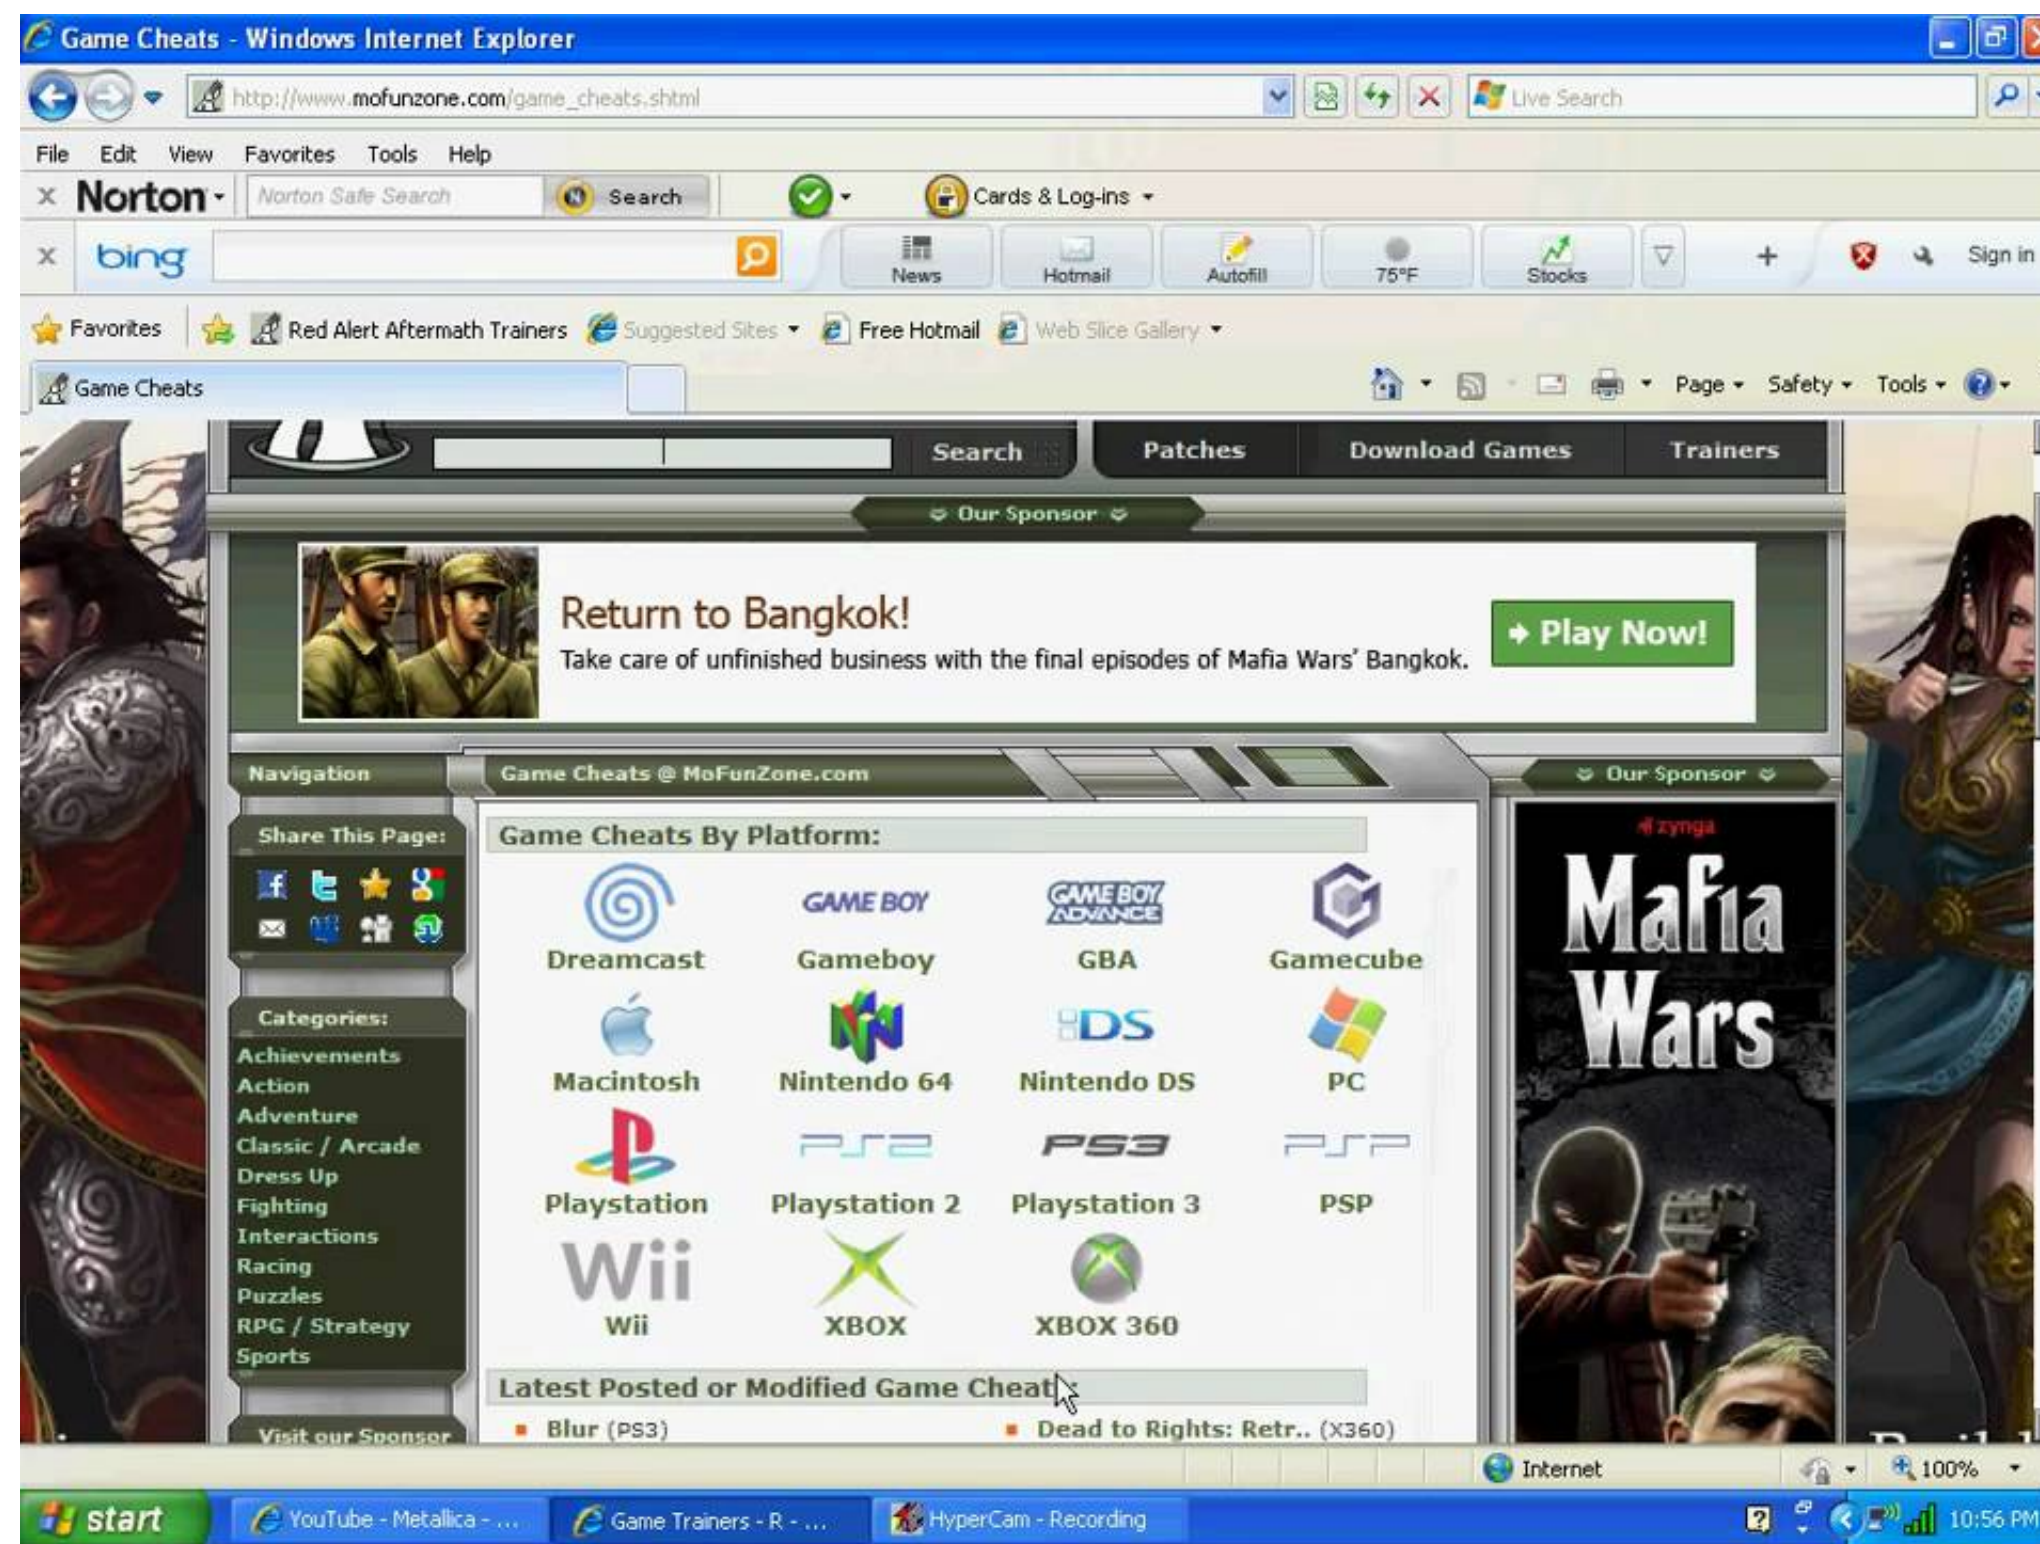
Game Cheats - Windows Internet Explorer

http://www.mofunzone.com/game_cheats.shtml

Live Search

File Edit View Favorites Tools Help

Norton Norton Safe Search Search Cards & Log-ins

bing News Hotmail Autofill 75°F Stocks Sign in

Favorites Red Alert Aftermath Trainers Suggested Sites Free Hotmail Web Slice Gallery

Game Cheats

Page Safety Tools

Search Patches Download Games Trainers

Our Sponsor

Return to Bangkok!

Take care of unfinished business with the final episodes of Mafia Wars' Bangkok.

Play Now!

Navigation

Game Cheats @ MoFunZone.com

Our Sponsor

Share This Page:

Categories:

Achievements
Action
Adventure
Classic / Arcade
Dress Up
Fighting
Interactions
Racing
Puzzles
RPG / Strategy
Sports

Visit our Sponsor

Game Cheats By Platform:

Dreamcast Gameboy GBA Gamecube
Macintosh Nintendo 64 Nintendo DS PC
Playstation Playstation 2 Playstation 3 PSP
Wii XBOX XBOX 360

Latest Posted or Modified Game Cheats

Blur (PS3)
Dead to Rights: Retr.. (X360)

zynga
Mafia Wars

Internet 100%

start YouTube - Metallica - ... Game Trainers - R - ... HyperCam - Recording 10:56 PM